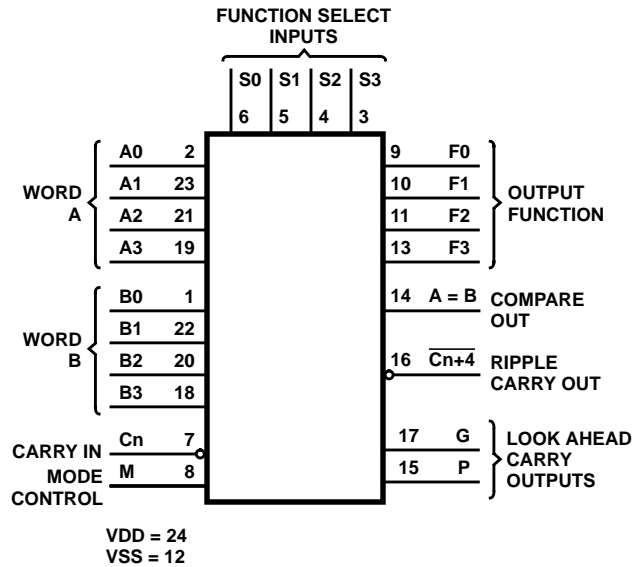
FUNCTION SELECT INPUTS

S0 S1 S2 S3
6 5 4 3

WORD A
A0 2
A1 23
A2 21
A3 19

WORD B
B0 1
B1 22
B2 20
B3 18

CARRY IN
Cn 7

MODE CONTROL
M 8

9 F0
10 F1
11 F2
13 F3
OUTPUT FUNCTION

14 A = B
COMPARE OUT

16 $\overline{Cn+4}$
RIPPLE CARRY OUT

17 G
15 P
LOOK AHEAD CARRY OUTPUTS

VDD = 24
VSS = 12